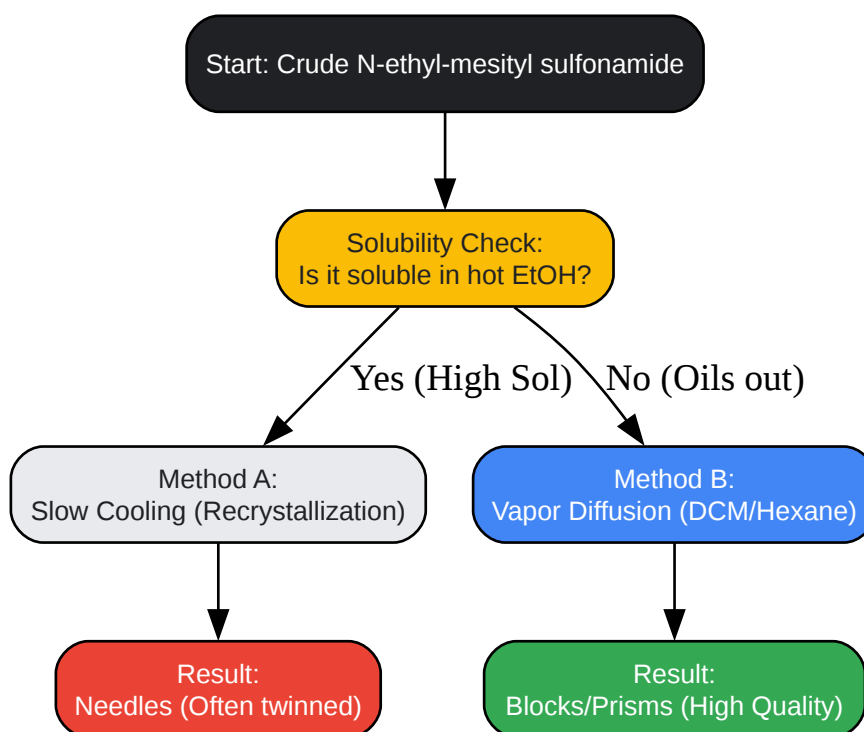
Start: Crude N-ethyl-mesityl sulfonamide

Solubility Check:
Is it soluble in hot EtOH?

Yes (High Sol)

No (Oils out)

Method A:
Slow Cooling (Recrystallization)

Method B:
Vapor Diffusion (DCM/Hexane)

Result:
Needles (Often twinned)

Result:
Blocks/Prisms (High Quality)